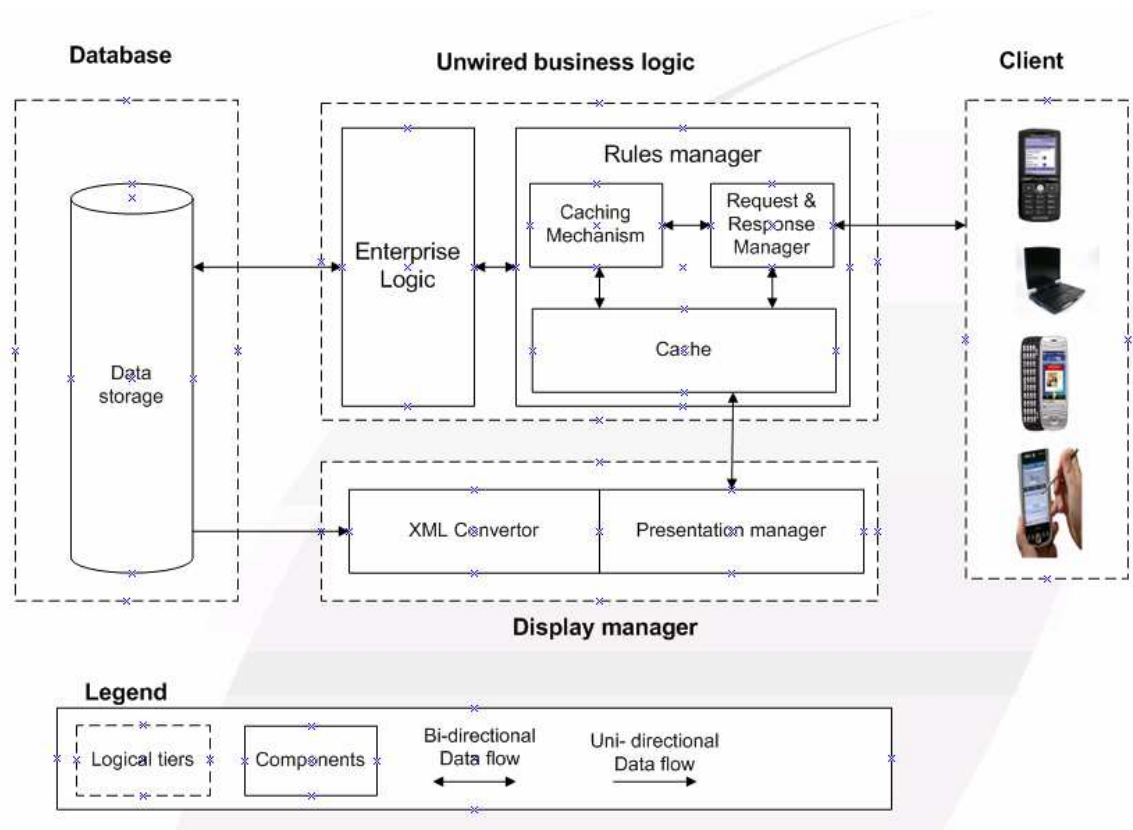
Database

Unwired business logic

Client

Data storage

Enterprise Logic

Rules manager

Caching Mechanism

Request & Response Manager

Cache

XML Convertor

Presentation manager

Display manager

Legend

Logical tiers

Components

Bi-directional Data flow

Uni- directional Data flow